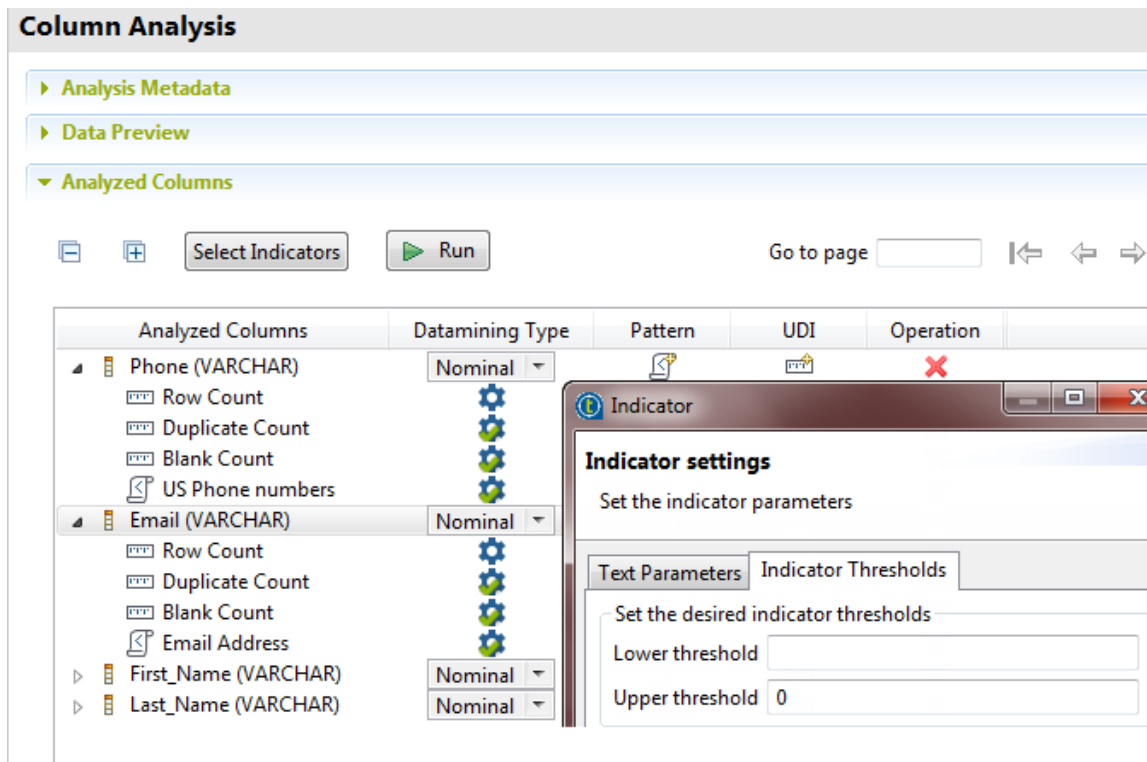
Column Analysis

Analysis Metadata

Data Preview

Analyzed Columns

Select Indicators

Run

Go to page

| Analyzed Columns | Datamining Type | Pattern | UDI | Operation |
|---|---|---|---|---|
| Phone (VARCHAR) | Nominal | | | |
| Row Count | | | | |
| Duplicate Count | | | | |
| Blank Count | | | | |
| US Phone numbers | | | | |
| Email (VARCHAR) | Nominal | | | |
| Row Count | | | | |
| Duplicate Count | | | | |
| Blank Count | | | | |
| Email Address | | | | |
| First_Name (VARCHAR) | Nominal | | | |
| Last_Name (VARCHAR) | Nominal | | | |

Indicator

Indicator settings

Set the indicator parameters

Text Parameters

Indicator Thresholds

Set the desired indicator thresholds

Lower threshold

Upper threshold 0